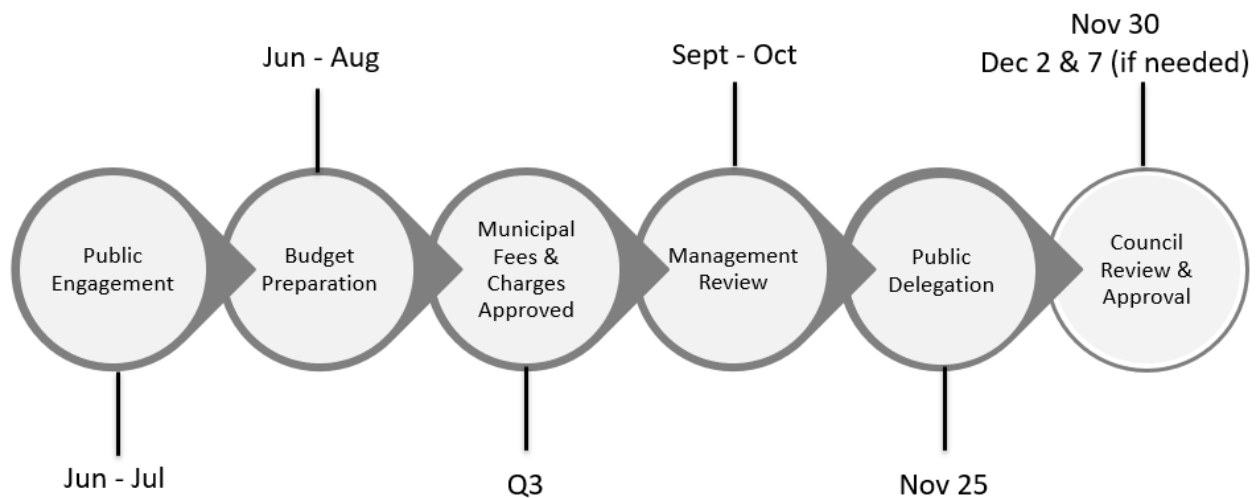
Public Engagement

Jun - Jul

Jun - Aug

Budget Preparation

Municipal Fees & Charges Approved

Q3

Sept - Oct

Management Review

Public Delegation

Nov 25

Nov 30
Dec 2 & 7 (if needed)

Council Review & Approval